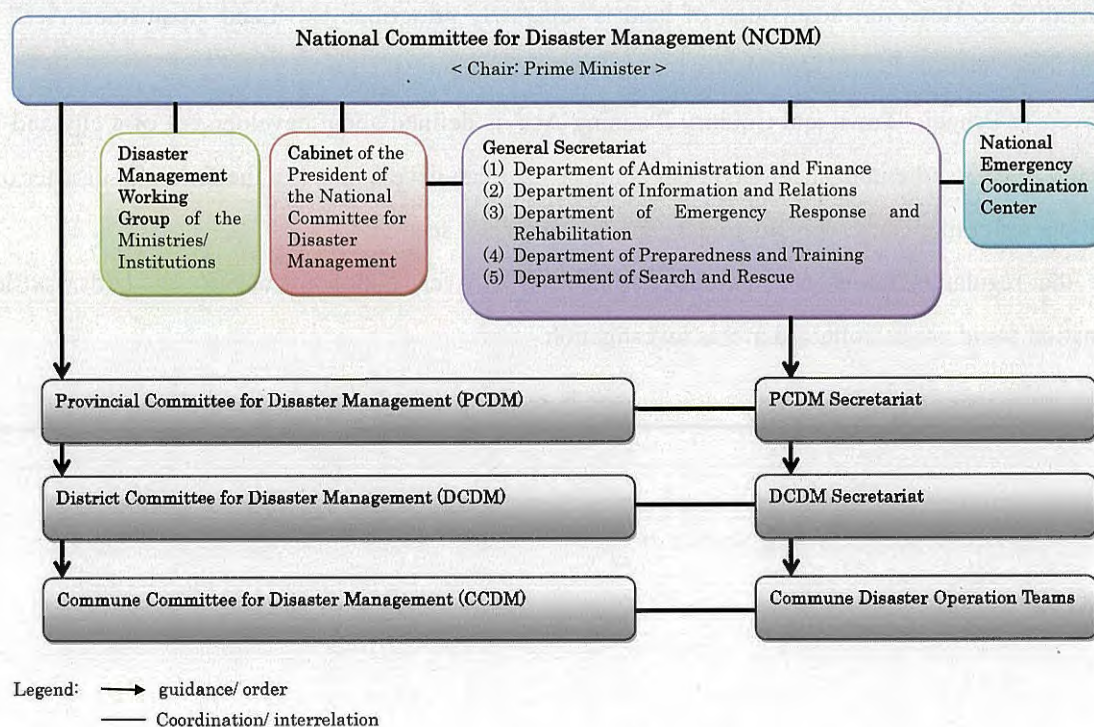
National Committee for Disaster Management (NCDM)
< Chair: Prime Minister >

Disaster Management Working Group of the Ministries/ Institutions

Cabinet of the President of the National Committee for Disaster Management

General Secretariat
(1) Department of Administration and Finance
(2) Department of Information and Relations
(3) Department of Emergency Response and Rehabilitation
(4) Department of Preparedness and Training
(5) Department of Search and Rescue

National Emergency Coordination Center

Provincial Committee for Disaster Management (PCDM)

PCDM Secretariat

District Committee for Disaster Management (DCDM)

DCDM Secretariat

Commune Committee for Disaster Management (CCDM)

Commune Disaster Operation Teams

Legend: guidance/ order
Coordination/ interrelation